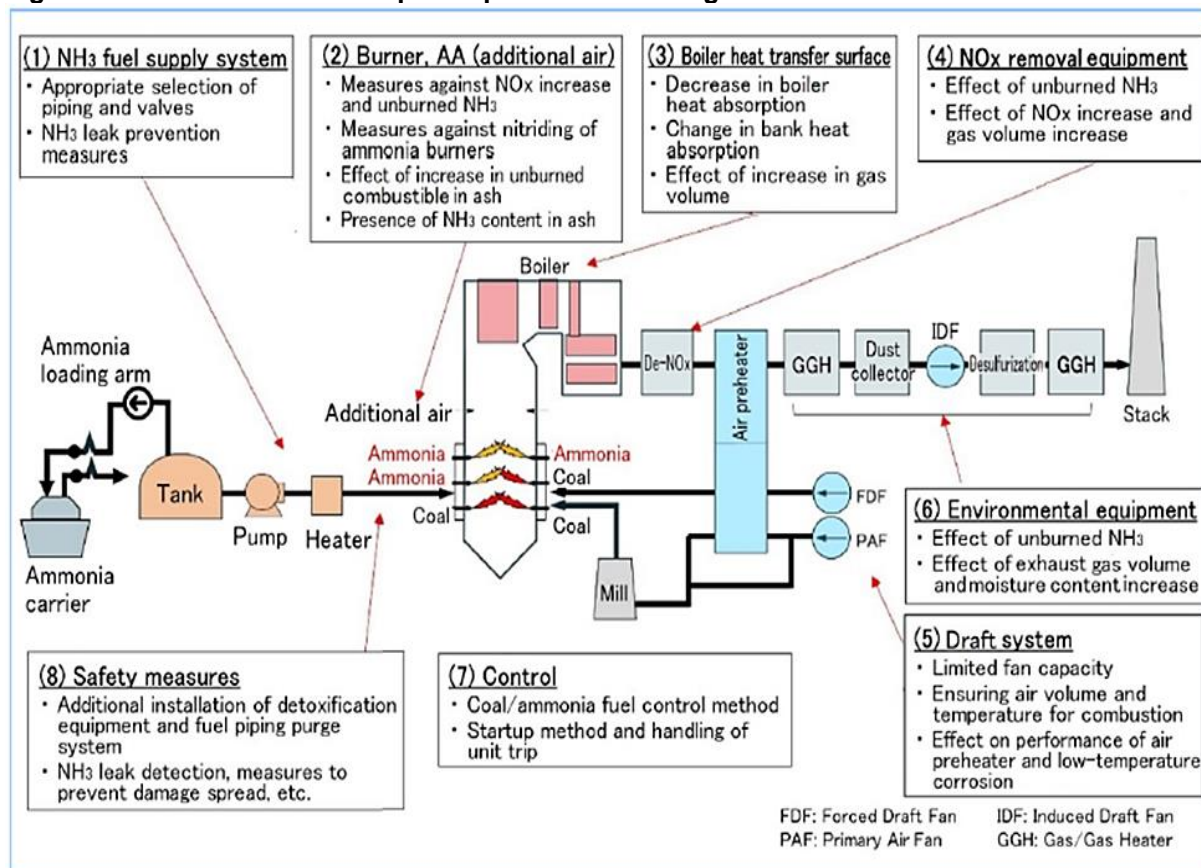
(1) $NH_3$ fuel supply system
・Appropriate selection of piping and valves
・$NH_3$ leak prevention measures

(2) Burner, AA (additional air)
・Measures against NOx increase and unburned $NH_3$
・Measures against nitriding of ammonia burners
・Effect of increase in unburned combustible in ash
・Presence of $NH_3$ content in ash

(3) Boiler heat transfer surface
・Decrease in boiler heat absorption
・Change in bank heat absorption
・Effect of increase in gas volume

(4) NOx removal equipment
・Effect of unburned $NH_3$
・Effect of NOx increase and gas volume increase

Boiler

Ammonia loading arm

Additional air

Ammonia
Ammonia
Coal
Ammonia
Coal
Coal

Tank

Pump

Heater

Ammonia carrier

Mill

De-NOx

Air preheater

GGH

Dust collector

IDF

Desulfurization

GGH

Stack

FDF

PAF

(6) Environmental equipment
・Effect of unburned $NH_3$
・Effect of exhaust gas volume and moisture content increase

(5) Draft system
・Limited fan capacity
・Ensuring air volume and temperature for combustion
・Effect on performance of air preheater and low-temperature corrosion

(8) Safety measures
・Additional installation of detoxification equipment and fuel piping purge system
・$NH_3$ leak detection, measures to prevent damage spread, etc.

(7) Control
・Coal/ammonia fuel control method
・Startup method and handling of unit trip

FDF: Forced Draft Fan
PAF: Primary Air Fan
IDF: Induced Draft Fan
GGH: Gas/Gas Heater